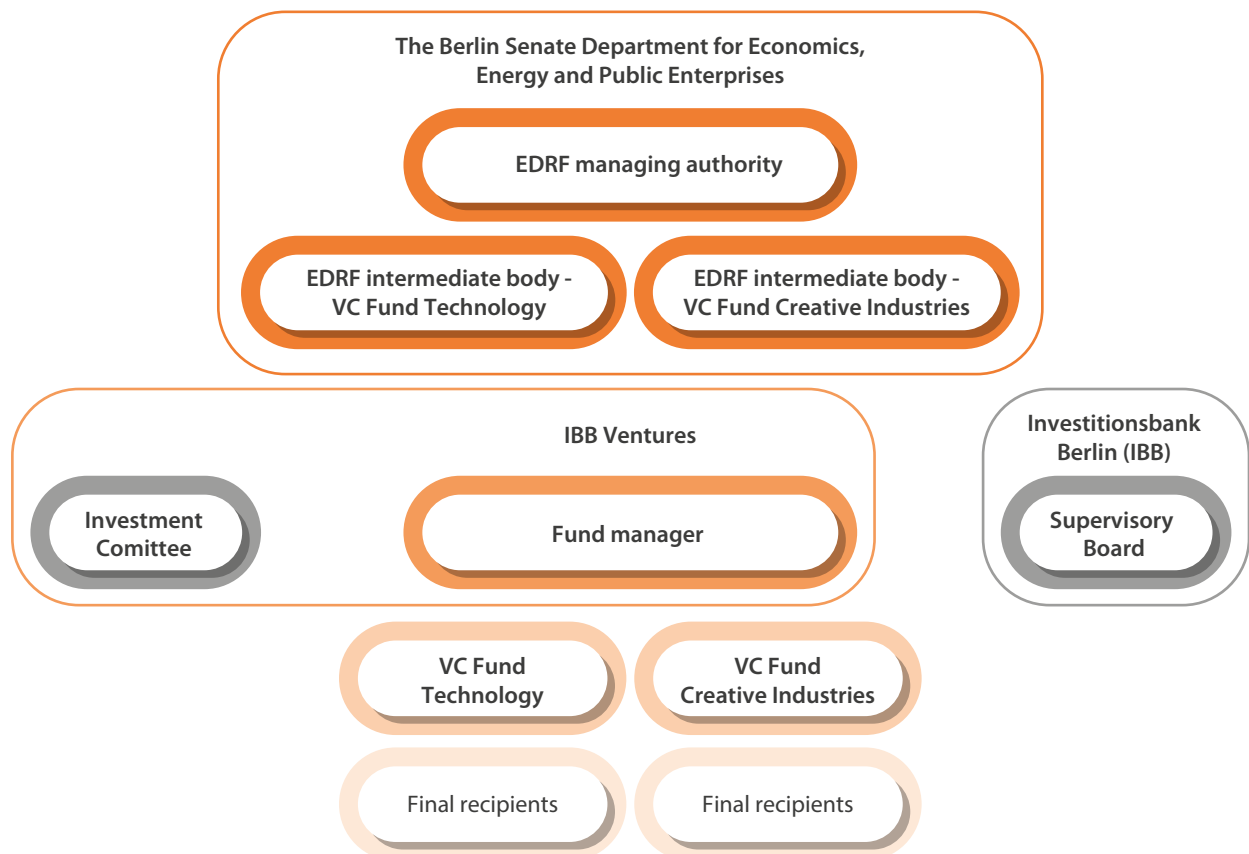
The Berlin Senate Department for Economics, Energy and Public Enterprises

EDRF managing authority

EDRF intermediate body - VC Fund Technology

EDRF intermediate body - VC Fund Creative Industries

IBB Ventures

Investment Comittee

Fund manager

Investitionsbank Berlin (IBB)

Supervisory Board

VC Fund Technology

VC Fund Creative Industries

Final recipients

Final recipients